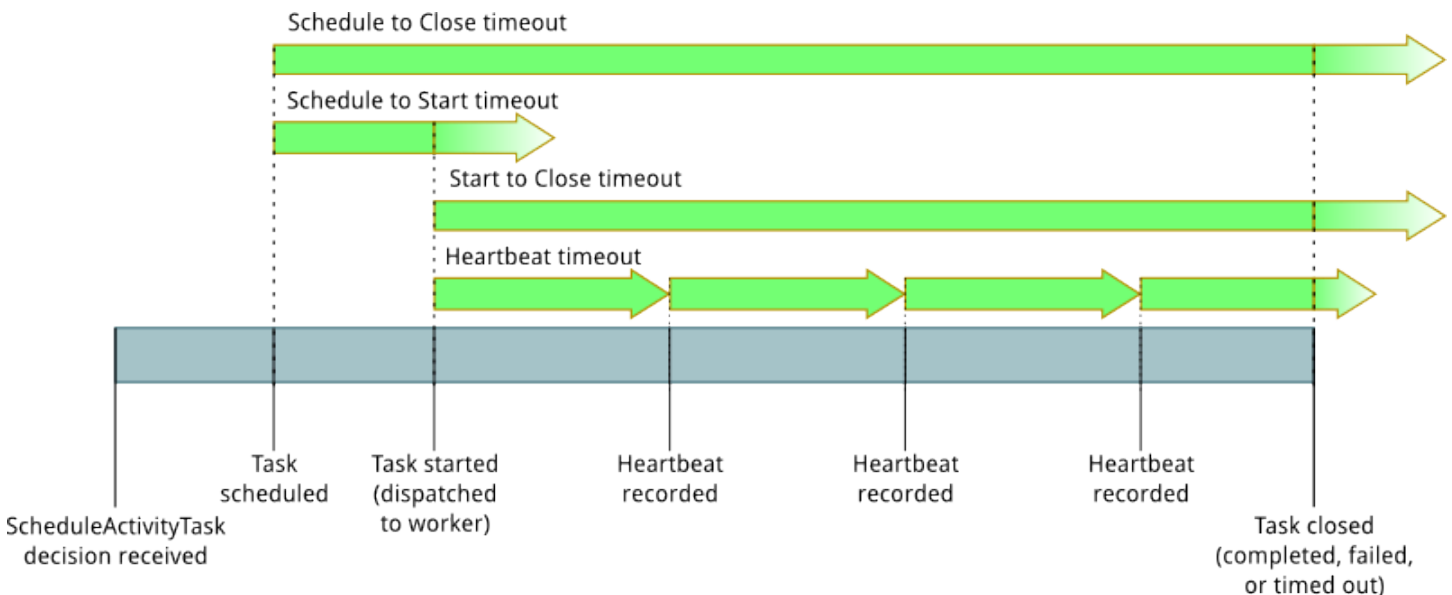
Schedule to Close timeout

Schedule to Start timeout

Start to Close timeout

Heartbeat timeout

ScheduleActivityTask decision received

Task scheduled

Task started (dispatched to worker)

Heartbeat recorded

Heartbeat recorded

Heartbeat recorded

Task closed (completed, failed, or timed out)